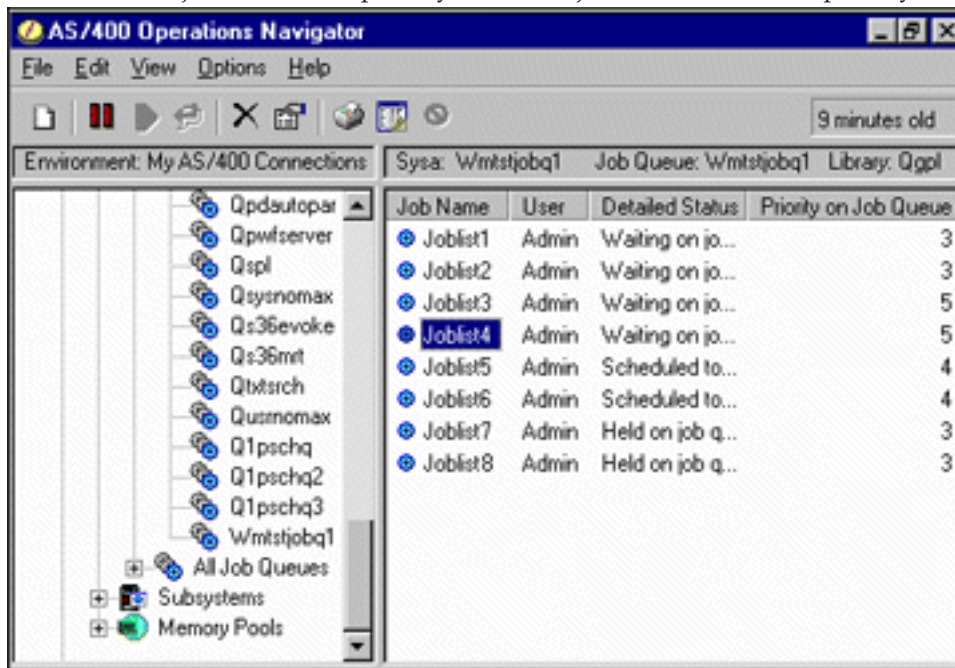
AS/400 Operations Navigator

File Edit View Options Help

9 minutes old

Environment: My AS/400 Connections

Sysa: Wmtstjobq1 Job Queue: Wmtstjobq1 Library: Qgpl

Qpdautopar
Qpwfserver
Qspl
Qsysnomax
Qs36evoke
Qs36mrt
Qtxtsrch
Qusrnomax
Q1pschq
Q1pschq2
Q1pschq3
Wmtstjobq1
All Job Queues
Subsystems
Memory Pools

| Job Name | User | Detailed Status | Priority on Job Queue |
|---|---|---|---|
| Joblist1 | Admin | Waiting on jo... | 3 |
| Joblist2 | Admin | Waiting on jo... | 3 |
| Joblist3 | Admin | Waiting on jo... | 5 |
| Joblist4 | Admin | Waiting on jo... | 5 |
| Joblist5 | Admin | Scheduled to... | 4 |
| Joblist6 | Admin | Scheduled to... | 4 |
| Joblist7 | Admin | Held on job q... | 3 |
| Joblist8 | Admin | Held on job q... | 3 |